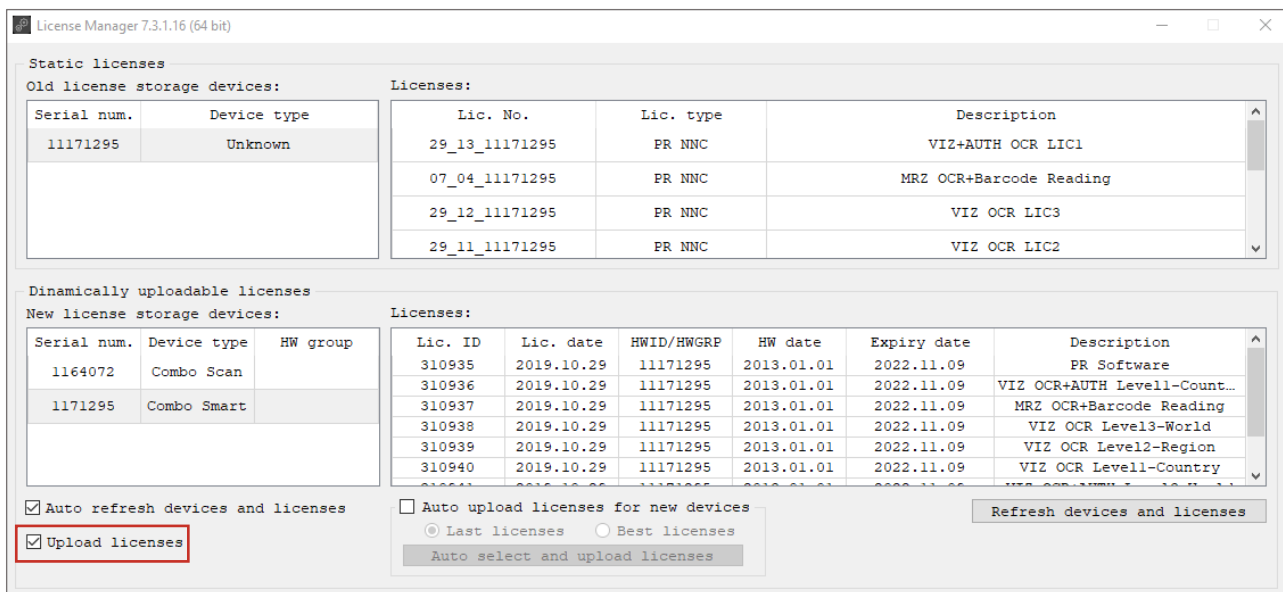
License Manager 7.3.1.16 (64 bit)

Static licenses

Old license storage devices:

| Serial num. | Device type |
|---|---|
| 11171295 | Unknown |

Licenses:

| Lic. No. | Lic. type | Description |
|---|---|---|
| 29_13_11171295 | PR NNC | VIZ+AUTH OCR LIC1 |
| 07_04_11171295 | PR NNC | MRZ OCR+Barcode Reading |
| 29_12_11171295 | PR NNC | VIZ OCR LIC3 |
| 29_11_11171295 | PR NNC | VIZ OCR LIC2 |

Dinamically uploadable licenses

New license storage devices:

| Serial num. | Device type | HW group |
|---|---|---|
| 1164072 | Combo Scan | |
| 1171295 | Combo Smart | |

Licenses:

| Lic. ID | Lic. date | HWID/HWGRP | HW date | Expiry date | Description |
|---|---|---|---|---|---|
| 310935 | 2019.10.29 | 11171295 | 2013.01.01 | 2022.11.09 | PR Software |
| 310936 | 2019.10.29 | 11171295 | 2013.01.01 | 2022.11.09 | VIZ OCR+AUTH Level1-Count... |
| 310937 | 2019.10.29 | 11171295 | 2013.01.01 | 2022.11.09 | MRZ OCR+Barcode Reading |
| 310938 | 2019.10.29 | 11171295 | 2013.01.01 | 2022.11.09 | VIZ OCR Level3-World |
| 310939 | 2019.10.29 | 11171295 | 2013.01.01 | 2022.11.09 | VIZ OCR Level2-Region |
| 310940 | 2019.10.29 | 11171295 | 2013.01.01 | 2022.11.09 | VIZ OCR Level1-Country |

☑ Auto refresh devices and licenses

☑ Upload licenses

☐ Auto upload licenses for new devices

Last licenses   Best licenses

Auto select and upload licenses

Refresh devices and licenses